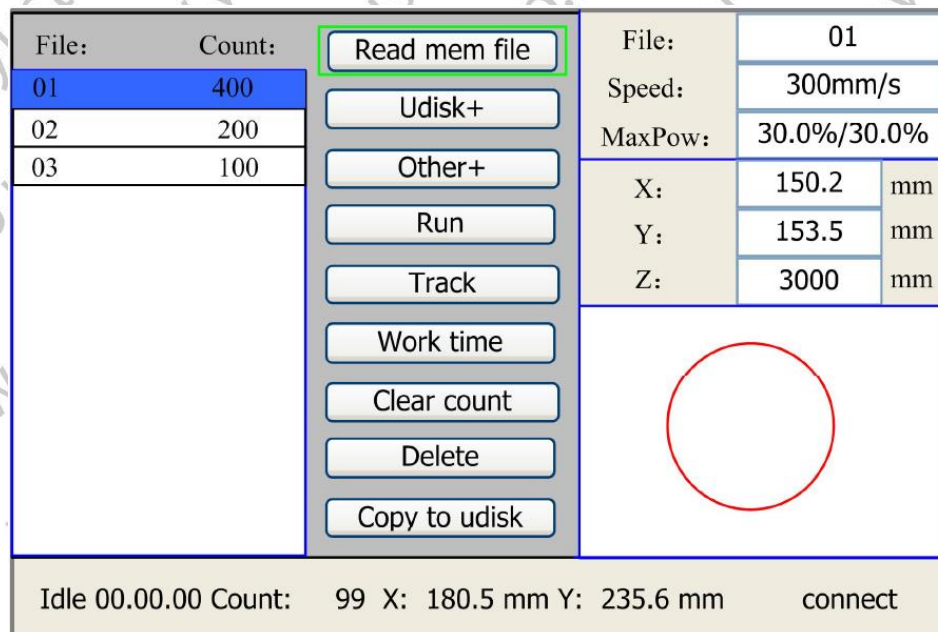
| File: | Count: |
|---|---|
| 01 | 400 |
| 02 | 200 |
| 03 | 100 |

Read mem file
Udisk+
Other+
Run
Track
Work time
Clear count
Delete
Copy to udisk

| File: | 01 |
|---|---|
| Speed: | 300mm/s |
| MaxPow: | 30.0%/30.0% |

| X: | 150.2 | mm |
|---|---|---|
| Y: | 153.5 | mm |
| Z: | 3000 | mm |

Idle 00.00.00 Count: 99 X: 180.5 mm Y: 235.6 mm connect